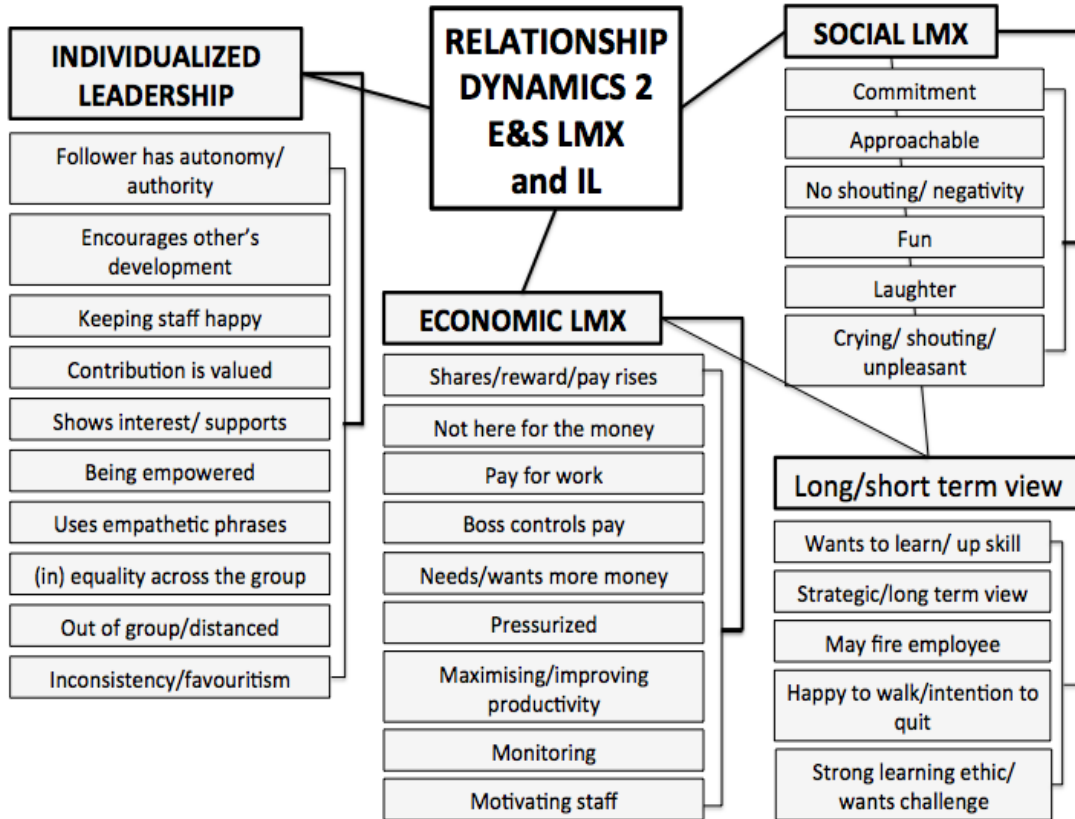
RELATIONSHIP DYNAMICS 2 E&S LMX and IL

INDIVIDUALIZED LEADERSHIP

Follower has autonomy/ authority

Encourages other's development

Keeping staff happy

Contribution is valued

Shows interest/ supports

Being empowered

Uses empathetic phrases

(in) equality across the group

Out of group/distanced

Inconsistency/favouritism

ECONOMIC LMX

Shares/reward/pay rises

Not here for the money

Pay for work

Boss controls pay

Needs/wants more money

Pressurized

Maximising/improving productivity

Monitoring

Motivating staff

SOCIAL LMX

Commitment

Approachable

No shouting/ negativity

Fun

Laughter

Crying/ shouting/ unpleasant

Long/short term view

Wants to learn/ up skill

Strategic/long term view

May fire employee

Happy to walk/intention to quit

Strong learning ethic/ wants challenge